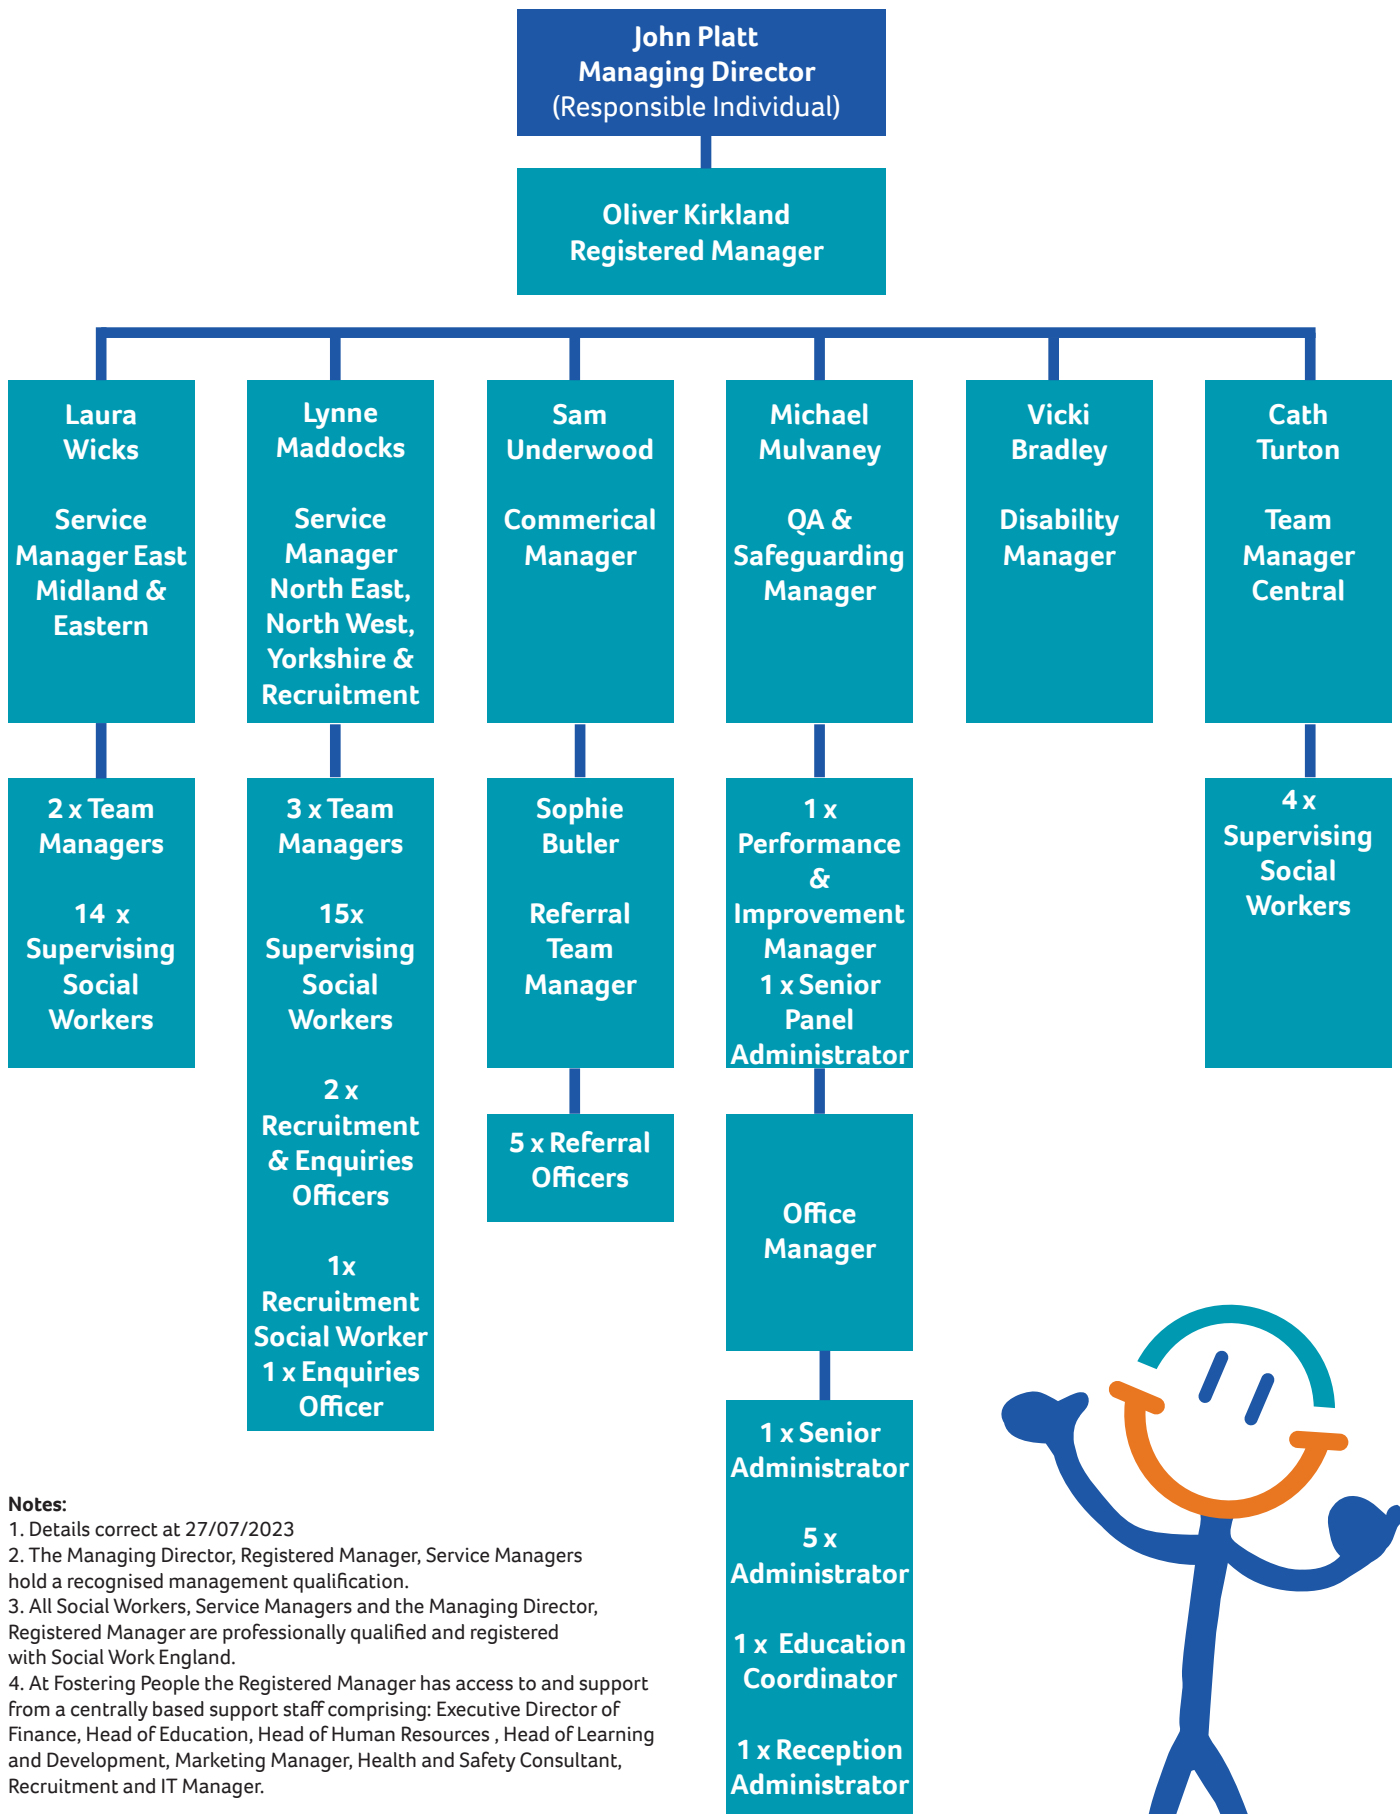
John Platt
Managing Director
(Responsible Individual)

Oliver Kirkland
Registered Manager

Laura Wicks

Service Manager East Midland & Eastern

2 x Team Managers

14 x Supervising Social Workers

Lynne Maddocks

Service Manager North East, North West, Yorkshire & Recruitment

3 x Team Managers

15x Supervising Social Workers

2 x Recruitment & Enquiries Officers

1x Recruitment Social Worker
1 x Enquiries Officer

Sam Underwood

Commerical Manager

Sophie Butler

Referral Team Manager

5 x Referral Officers

Michael Mulvaney

QA & Safeguarding Manager

1 x Performance & Improvement Manager
1 x Senior Panel Administrator

Office Manager

1 x Senior Administrator

5 x Administrator

1 x Education Coordinator

1 x Reception Administrator

Vicki Bradley

Disability Manager

Cath Turton

Team Manager Central

4 x Supervising Social Workers

Notes:
1. Details correct at 27/07/2023
2. The Managing Director, Registered Manager, Service Managers hold a recognised management qualification.
3. All Social Workers, Service Managers and the Managing Director, Registered Manager are professionally qualified and registered with Social Work England.
4. At Fostering People the Registered Manager has access to and support from a centrally based support staff comprising: Executive Director of Finance, Head of Education, Head of Human Resources , Head of Learning and Development, Marketing Manager, Health and Safety Consultant, Recruitment and IT Manager.